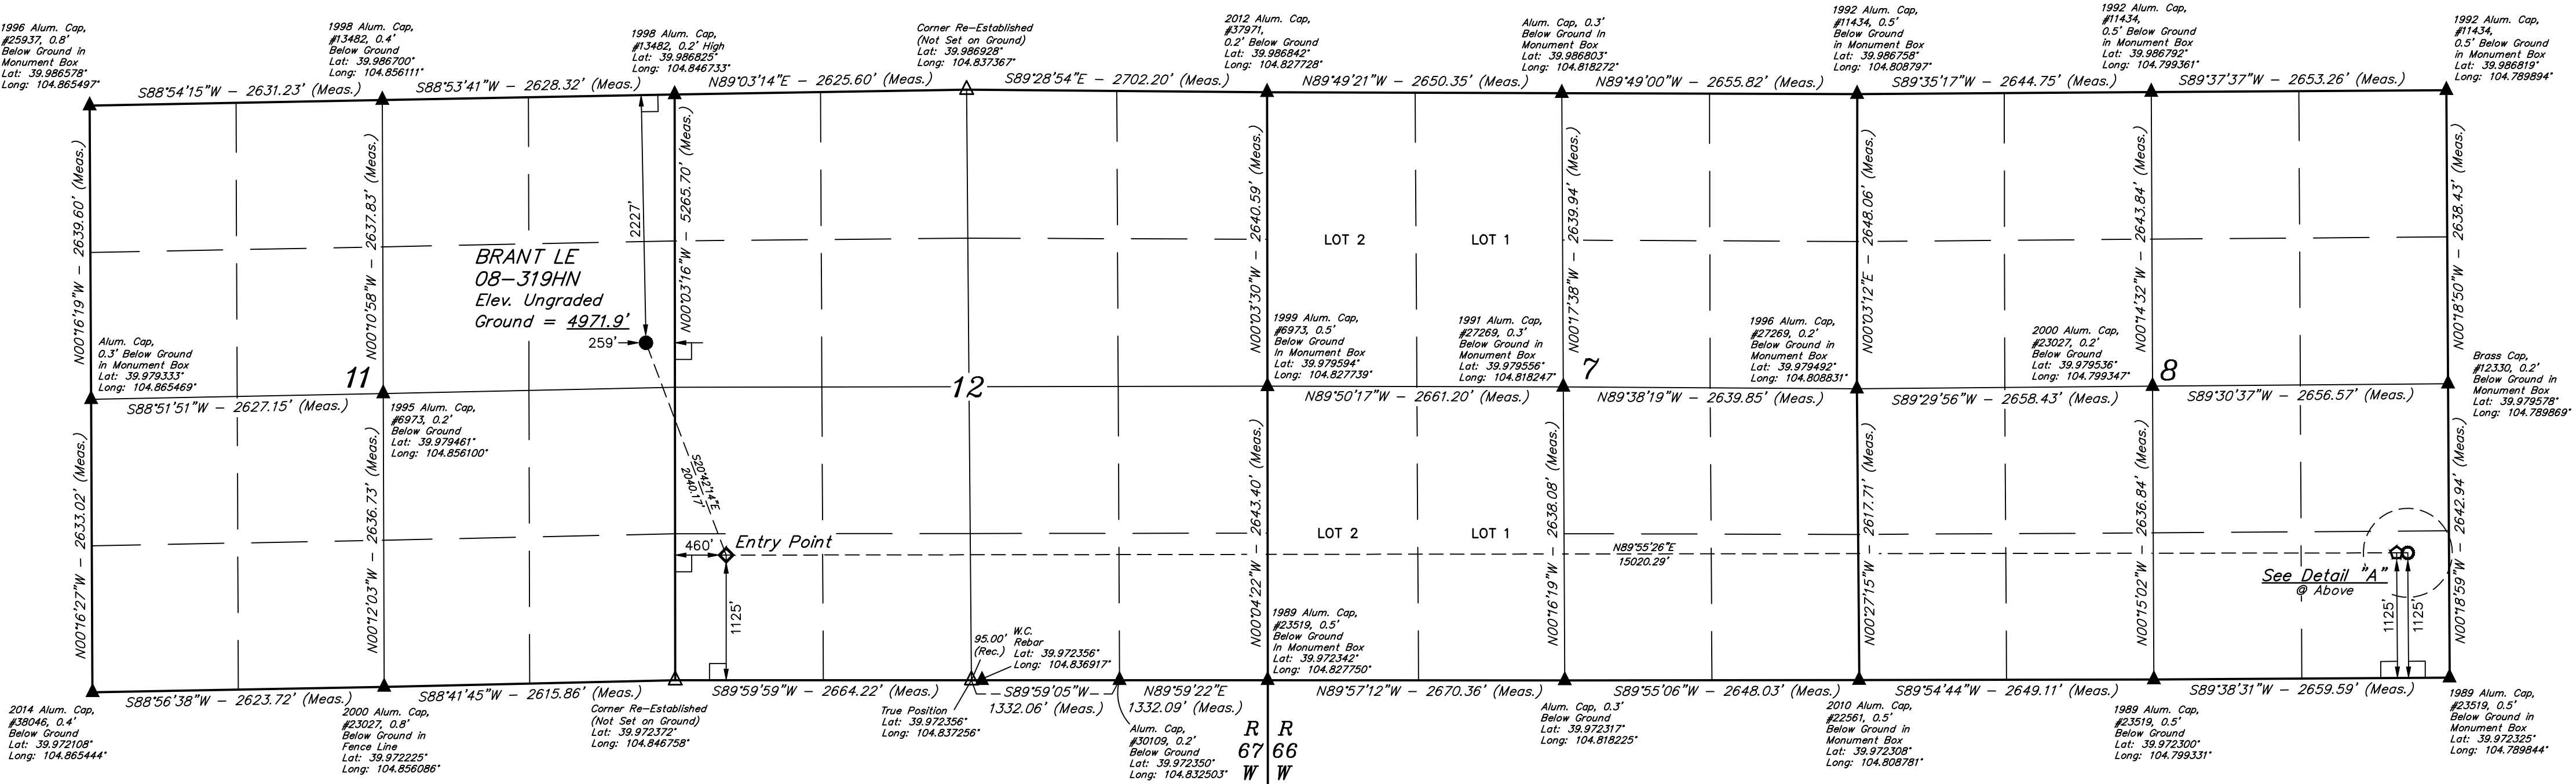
1996 Alum. Cap, #25937, 0.8' Below Ground in Monument Box Lat: 39.986578° Long: 104.865497°

1998 Alum. Cap, #13482, 0.4' Below Ground Lat: 39.986700° Long: 104.856111°

1998 Alum. Cap, #13482, 0.2' High Lat: 39.986825° Long: 104.846733°

Corner Re-Established (Not Set on Ground) Lat: 39.986928° Long: 104.837367°

2012 Alum. Cap, #37971, 0.2' Below Ground Lat: 39.986842° Long: 104.827728°

Alum. Cap, 0.3' Below Ground In Monument Box Lat: 39.986803° Long: 104.818272°

1992 Alum. Cap, #11434, 0.5' Below Ground in Monument Box Lat: 39.986758° Long: 104.808797°

1992 Alum. Cap, #11434, 0.5' Below Ground in Monument Box Lat: 39.986792° Long: 104.799361°

1992 Alum. Cap, #11434, 0.5' Below Ground in Monument Box Lat: 39.986819° Long: 104.789894°

S88°54'15"W – 2631.23' (Meas.)
S88°53'41"W – 2628.32' (Meas.)
N89°03'14"E – 2625.60' (Meas.)
S89°28'54"E – 2702.20' (Meas.)
N89°49'21"W – 2650.35' (Meas.)
N89°49'00"W – 2655.82' (Meas.)
S89°35'17"W – 2644.75' (Meas.)
S89°37'37"W – 2653.26' (Meas.)

N00°16'19"W – 2639.60' (Meas.)
N00°10'58"W – 2637.83' (Meas.)
2227'
N00°03'16"W – 5265.70' (Meas.)
N00°03'30"W – 2640.59' (Meas.)
N00°17'38"W – 2639.94' (Meas.)
N00°03'12"E – 2648.06' (Meas.)
N00°14'32"W – 2643.84' (Meas.)
N00°18'50"W – 2638.43' (Meas.)

BRANT LE
08–319HN
Elev. Ungraded
Ground = 4971.9'

259'

LOT 2
LOT 1

Alum. Cap, 0.3' Below Ground in Monument Box Lat: 39.979333° Long: 104.865469°

11
12
7
8

1999 Alum. Cap, #6973, 0.5' Below Ground In Monument Box Lat: 39.979594° Long: 104.827739°

1991 Alum. Cap, #27269, 0.3' Below Ground in Monument Box Lat: 39.979556° Long: 104.818247°

1996 Alum. Cap, #27269, 0.2' Below Ground in Monument Box Lat: 39.979492° Long: 104.808831°

2000 Alum. Cap, #23027, 0.2' Below Ground Lat: 39.979536° Long: 104.799347°

Brass Cap, #12330, 0.2' Below Ground in Monument Box Lat: 39.979578° Long: 104.789869°

S88°51'51"W – 2627.15' (Meas.)
N89°50'17"W – 2661.20' (Meas.)
N89°38'19"W – 2639.85' (Meas.)
S89°29'56"W – 2658.43' (Meas.)
S89°30'37"W – 2656.57' (Meas.)

1995 Alum. Cap, #6973, 0.2' Below Ground Lat: 39.979461° Long: 104.856100°

S20°42'14"E
2040.17'

N00°16'27"W – 2633.02' (Meas.)
N00°12'03"W – 2636.73' (Meas.)
N00°04'22"W – 2643.40' (Meas.)
N00°16'19"W – 2638.08' (Meas.)
N00°27'15"W – 2617.71' (Meas.)
N00°15'02"W – 2636.84' (Meas.)
N00°18'59"W – 2642.94' (Meas.)

460'
Entry Point
LOT 2
LOT 1
N89°55'26"E
15020.29'
See Detail "A"
@ Above
1125'
1125'
1125'

1989 Alum. Cap, #23519, 0.5' Below Ground In Monument Box Lat: 39.972342° Long: 104.827750°

95.00' (Rec.)
W.C. Rebar Lat: 39.972356° Long: 104.836917°

S88°56'38"W – 2623.72' (Meas.)
S88°41'45"W – 2615.86' (Meas.)
S89°59'59"W – 2664.22' (Meas.)
S89°59'05"W – 1332.06' (Meas.)
N89°59'22"E 1332.09' (Meas.)
N89°57'12"W – 2670.36' (Meas.)
S89°55'06"W – 2648.03' (Meas.)
S89°54'44"W – 2649.11' (Meas.)
S89°38'31"W – 2659.59' (Meas.)

2014 Alum. Cap, #38046, 0.4' Below Ground Lat: 39.972108° Long: 104.865444°

2000 Alum. Cap, #23027, 0.8' Below Ground in Fence Line Lat: 39.972225° Long: 104.856086°

Corner Re-Established (Not Set on Ground) Lat: 39.972372° Long: 104.846758°

True Position Lat: 39.972356° Long: 104.837256°

Alum. Cap, #30109, 0.2' Below Ground Lat: 39.972350° Long: 104.832503°

R 67 W
R 66 W

Alum. Cap, 0.3' Below Ground Lat: 39.972317° Long: 104.818225°

2010 Alum. Cap, #22561, 0.5' Below Ground in Monument Box Lat: 39.972308° Long: 104.808781°

1989 Alum. Cap, #23519, 0.5' Below Ground Lat: 39.972300° Long: 104.799331°

1989 Alum. Cap, #23519, 0.5' Below Ground in Monument Box Lat: 39.972325° Long: 104.789844°